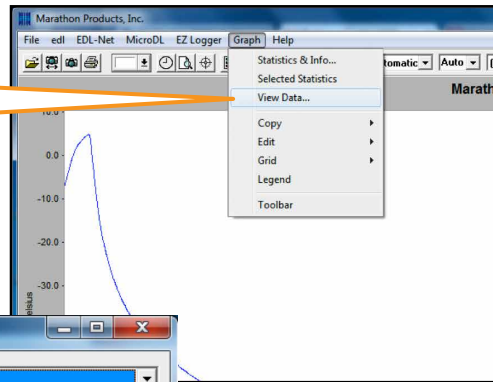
Marathon Products, Inc.

File edl EDL-Net MicroDL EZ Logger Graph Help

tomatic Auto

Marath

Statistics & Info...
Selected Statistics
View Data...
Copy
Edit
Grid
Legend
Toolbar

10.0
0.0
-10.0
-20.0
-30.0

elsius